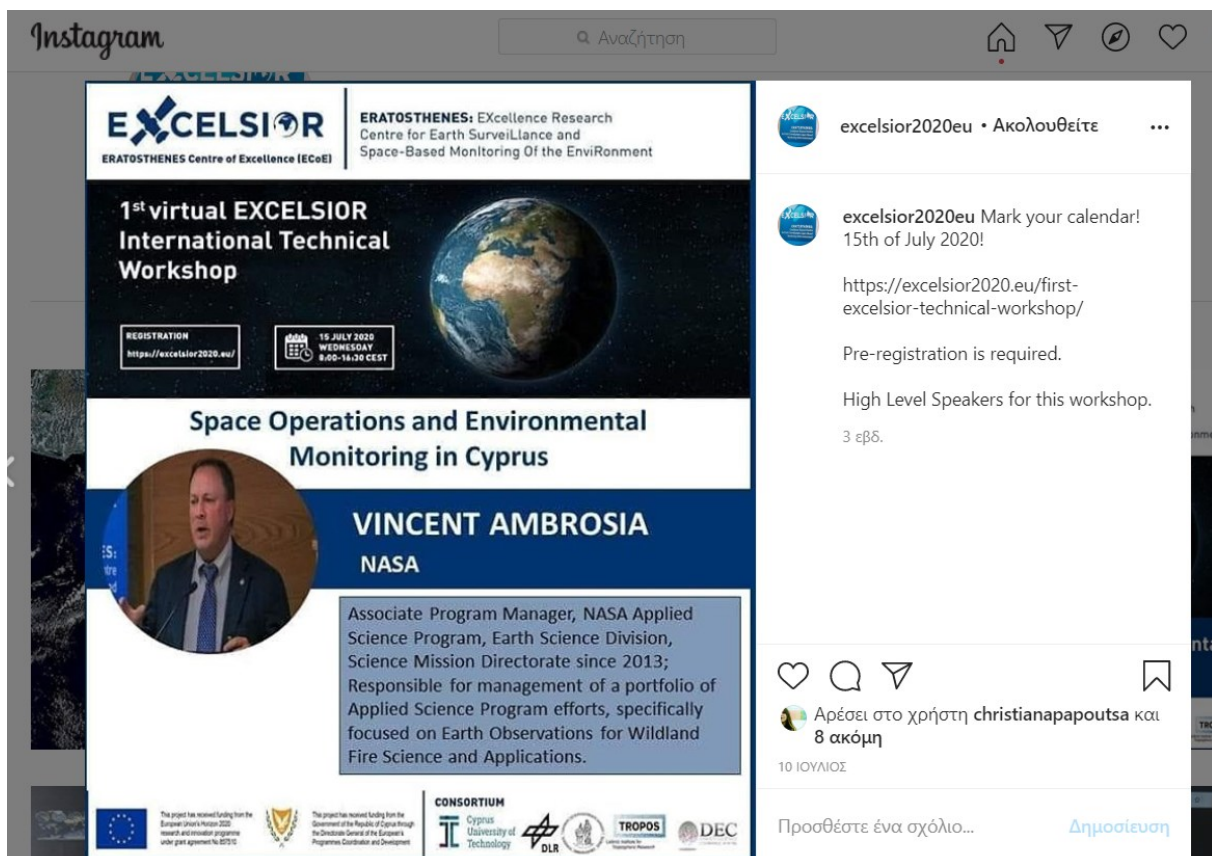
Instagram

Αναζήτηση

EXCELSIOR
ERATOSTHENES Centre of Excellence (ECoE)

ERATOSTHENES: EXcellence Research Centre for Earth SurveiLlance and Space-Based MonItoring Of the EnviRonment

1st virtual EXCELSIOR International Technical Workshop

REGISTRATION
https://excelsior2020.eu/

15 JULY 2020
WEDNESDAY
8:00-16:30 CEST

Space Operations and Environmental Monitoring in Cyprus

VINCENT AMBROSIA
NASA

Associate Program Manager, NASA Applied Science Program, Earth Science Division, Science Mission Directorate since 2013; Responsible for management of a portfolio of Applied Science Program efforts, specifically focused on Earth Observations for Wildland Fire Science and Applications.

This project has received funding from the European Union's Horizon 2020 research and innovation programme under grant agreement No 857510

This project has received funding from the Government of the Republic of Cyprus through the Directorate General of the European Programmes Coordination and Development

CONSORTIUM

Cyprus University of Technology

DLR

TROPOS

DEC

excelsior2020eu • Ακολουθείτε

excelsior2020eu Mark your calendar! 15th of July 2020!

https://excelsior2020.eu/first-excelsior-technical-workshop/

Pre-registration is required.

High Level Speakers for this workshop.

3 εβδ.

Αρέσει στο χρήστη christianapapoutsa και 8 ακόμη

10 ΙΟΥΛΙΟΣ

Προσθέστε ένα σχόλιο...

Δημοσίευση